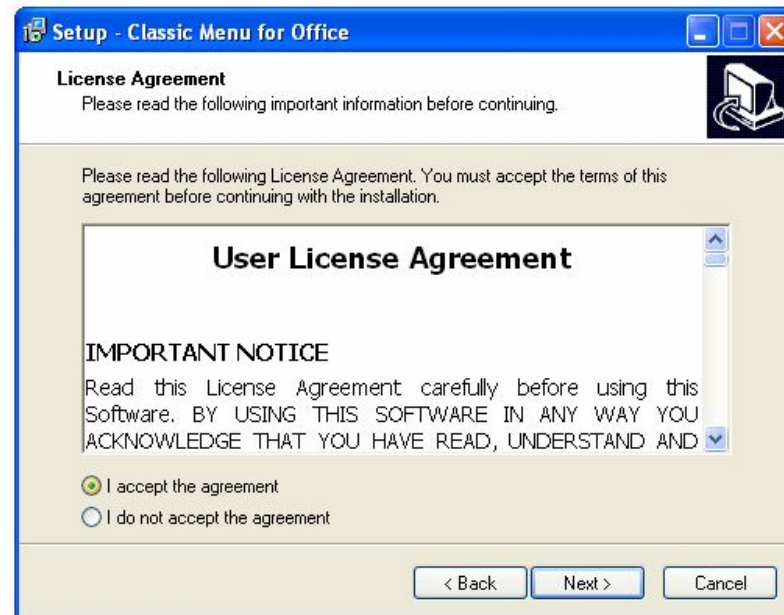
Setup - Classic Menu for Office

License Agreement
Please read the following important information before continuing.

Please read the following License Agreement. You must accept the terms of this agreement before continuing with the installation.

User License Agreement

IMPORTANT NOTICE
Read this License Agreement carefully before using this Software. BY USING THIS SOFTWARE IN ANY WAY YOU ACKNOWLEDGE THAT YOU HAVE READ, UNDERSTAND AND

I accept the agreement
I do not accept the agreement

< Back
Next >
Cancel